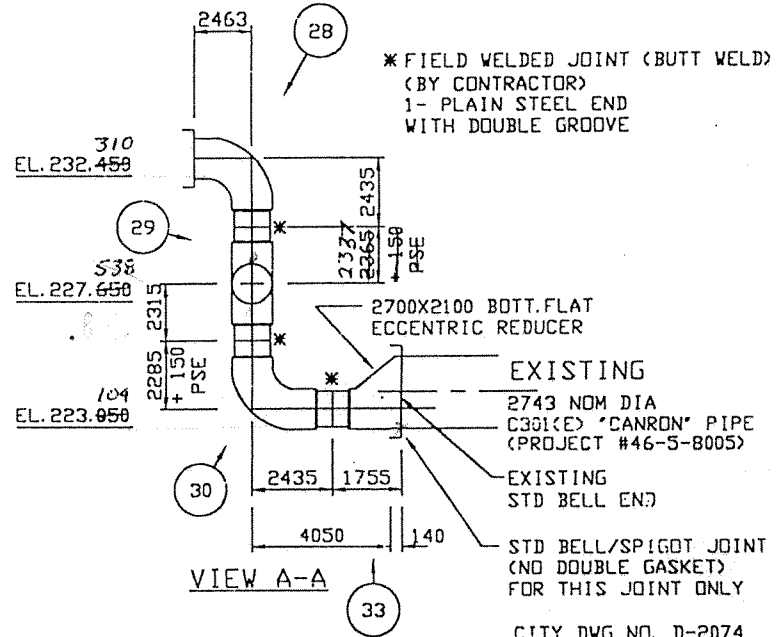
2463

28

* FIELD WELDED JOINT (BUTT WELD) (BY CONTRACTOR) 1- PLAIN STEEL END WITH DOUBLE GROOVE

310
EL. 232.~~450~~

2435

29

2337
~~2365~~
+ ~~150~~
PSE

538
EL. 227.~~650~~

2315

2700X2100 BOTT.FLAT ECCENTRIC REDUCER

2285
+ 150
PSE

EXISTING

104
EL. 223.~~850~~

2743 NOM DIA
C301(E) 'CANRON' PIPE
(PROJECT #46-5-8005)

EXISTING
STD BELL END

30

2435

1755

4050

140

STD BELL/SPIGOT JOINT (NO DOUBLE GASKET) FOR THIS JOINT ONLY

VIEW A-A

33

CITY DWG NO. D-2074